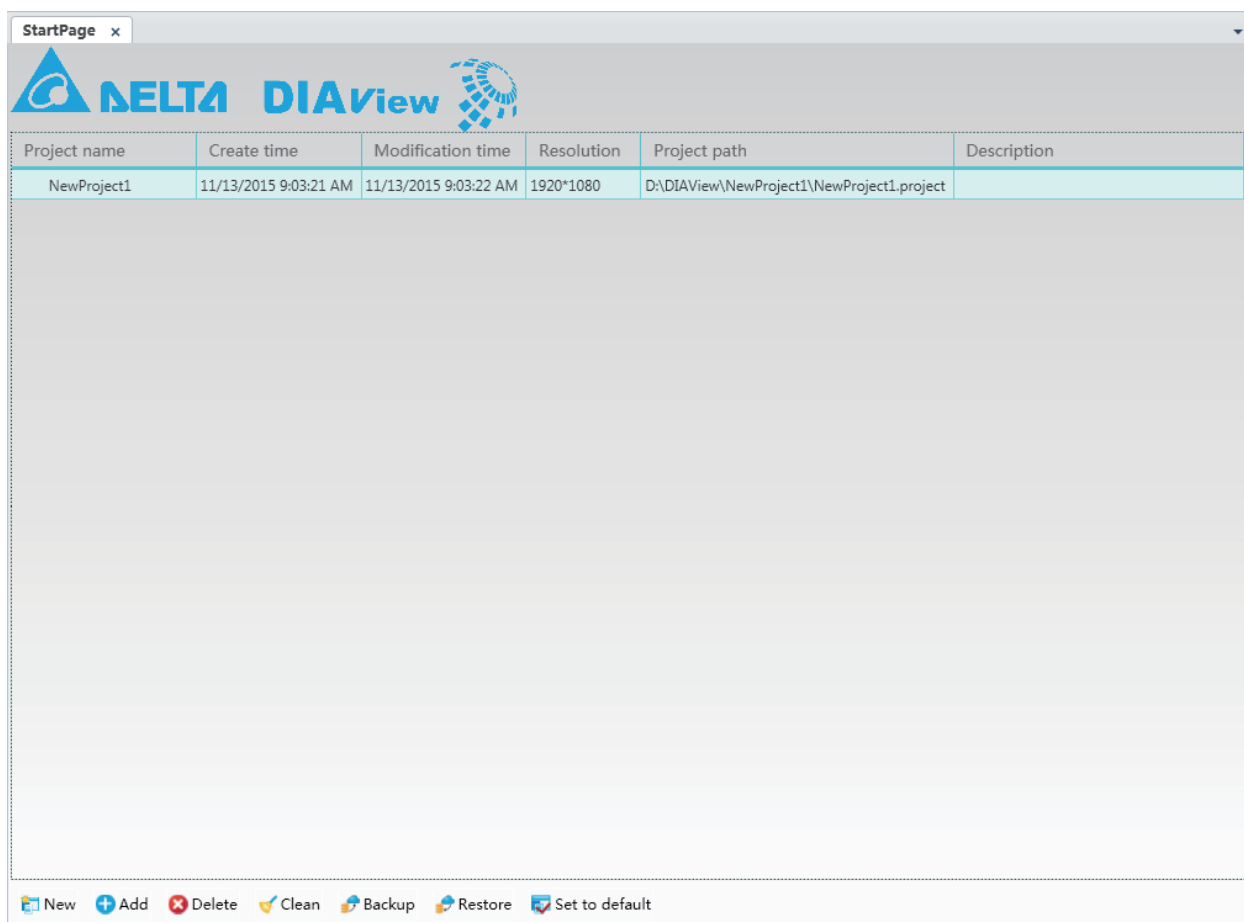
StartPage ×

DELTA DIAView

| Project name | Create time | Modification time | Resolution | Project path | Description |
|---|---|---|---|---|---|
| NewProject1 | 11/13/2015 9:03:21 AM | 11/13/2015 9:03:22 AM | 1920*1080 | D:\DIAView\NewProject1\NewProject1.project | |

New Add Delete Clean Backup Restore Set to default